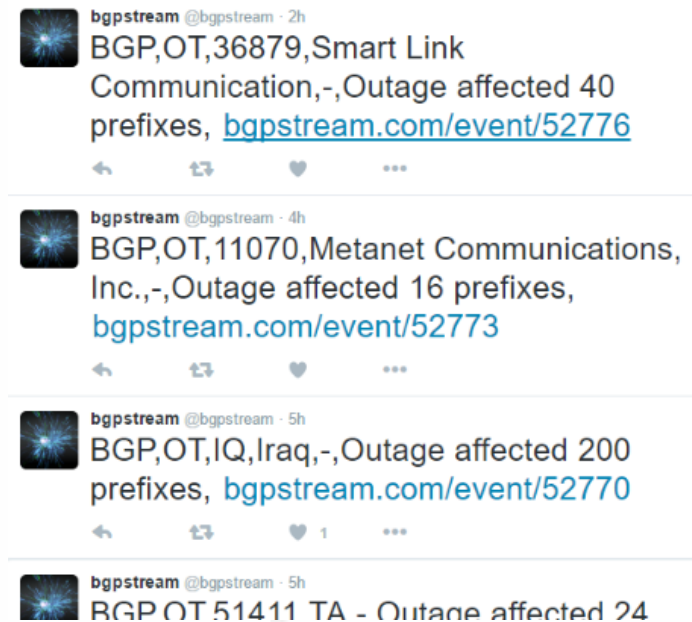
bgpstream @bgpstream · 2h
BGP,OT,36879,Smart Link Communication,-,Outage affected 40 prefixes, bgpstream.com/event/52776

bgpstream @bgpstream · 4h
BGP,OT,11070,Metanet Communications, Inc.,-,Outage affected 16 prefixes, bgpstream.com/event/52773

bgpstream @bgpstream · 5h
BGP,OT,IQ,Iraq,-,Outage affected 200 prefixes, bgpstream.com/event/52770

1

bgpstream @bgpstream · 5h
BGP,OT,51411,TA,-,Outage affected 24 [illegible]